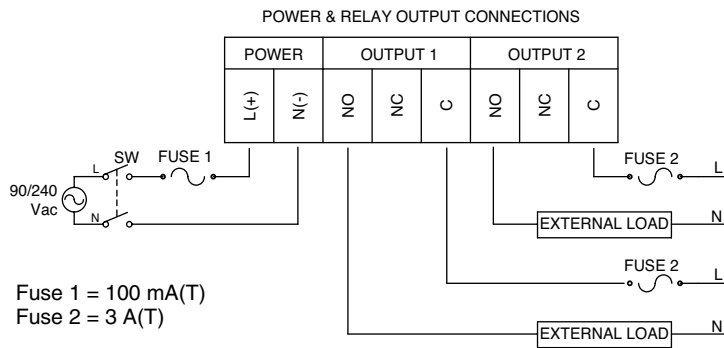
POWER & RELAY OUTPUT CONNECTIONS

| POWER | | OUTPUT 1 | | | OUTPUT 2 | | |
|---|---|---|---|---|---|---|---|
| L(+) | N(-) | NO | NC | C | NO | NC | C |

90/240 Vac

L

N

SW

FUSE 1

FUSE 2

L

EXTERNAL LOAD

N

FUSE 2

L

EXTERNAL LOAD

N

Fuse 1 = 100 mA(T)
Fuse 2 = 3 A(T)